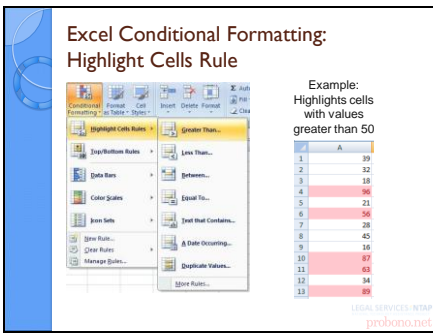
Excel Conditional Formatting: Highlight Cells Rule

Conditional Formatting · Format as Table · Cell Styles · Insert Delete Format
Σ Auto
Fill
Clear

Highlight Cells Rules
Top/Bottom Rules
Data Bars
Color Scales
Icon Sets
New Rule...
Clear Rules
Manage Rules...

Greater Than...
Less Than...
Between...
Equal To...
Text that Contains...
A Date Occurring...
Duplicate Values...
More Rules...

Example: Highlights cells with values greater than 50

|  | A |
|---|---|
| 1 | 39 |
| 2 | 32 |
| 3 | 18 |
| 4 | 96 |
| 5 | 21 |
| 6 | 56 |
| 7 | 28 |
| 8 | 45 |
| 9 | 16 |
| 10 | 87 |
| 11 | 63 |
| 12 | 34 |
| 13 | 89 |

LEGAL SERVICES NTAP
probono.net